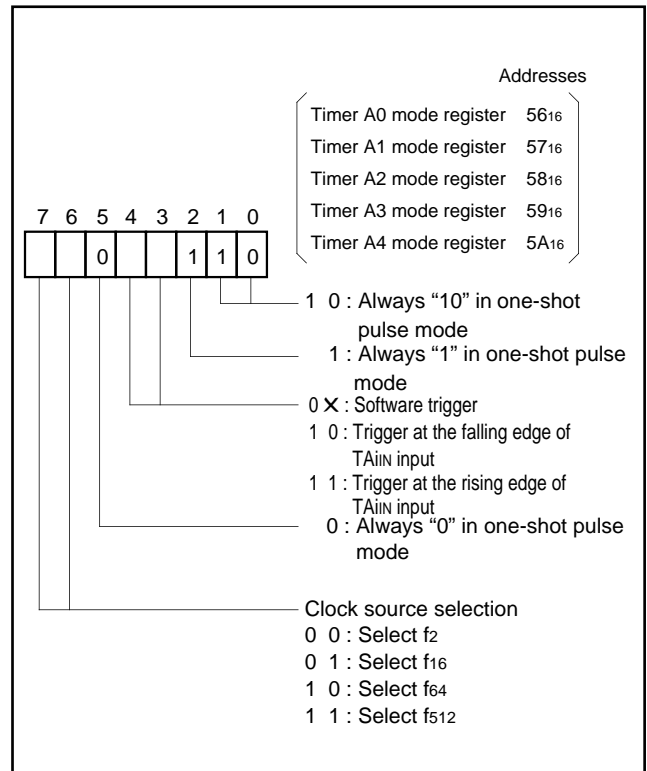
Addresses

Timer A0 mode register $56_{16}$
Timer A1 mode register $57_{16}$
Timer A2 mode register $58_{16}$
Timer A3 mode register $59_{16}$
Timer A4 mode register $5A_{16}$

7 6 5 4 3 2 1 0

0 1 1 0

1 0 : Always "10" in one-shot pulse mode

1 : Always "1" in one-shot pulse mode

0 X : Software trigger
1 0 : Trigger at the falling edge of $TA_{iIN}$ input
1 1 : Trigger at the rising edge of $TA_{iIN}$ input

0 : Always "0" in one-shot pulse mode

Clock source selection
0 0 : Select $f_2$
0 1 : Select $f_{16}$
1 0 : Select $f_{64}$
1 1 : Select $f_{512}$